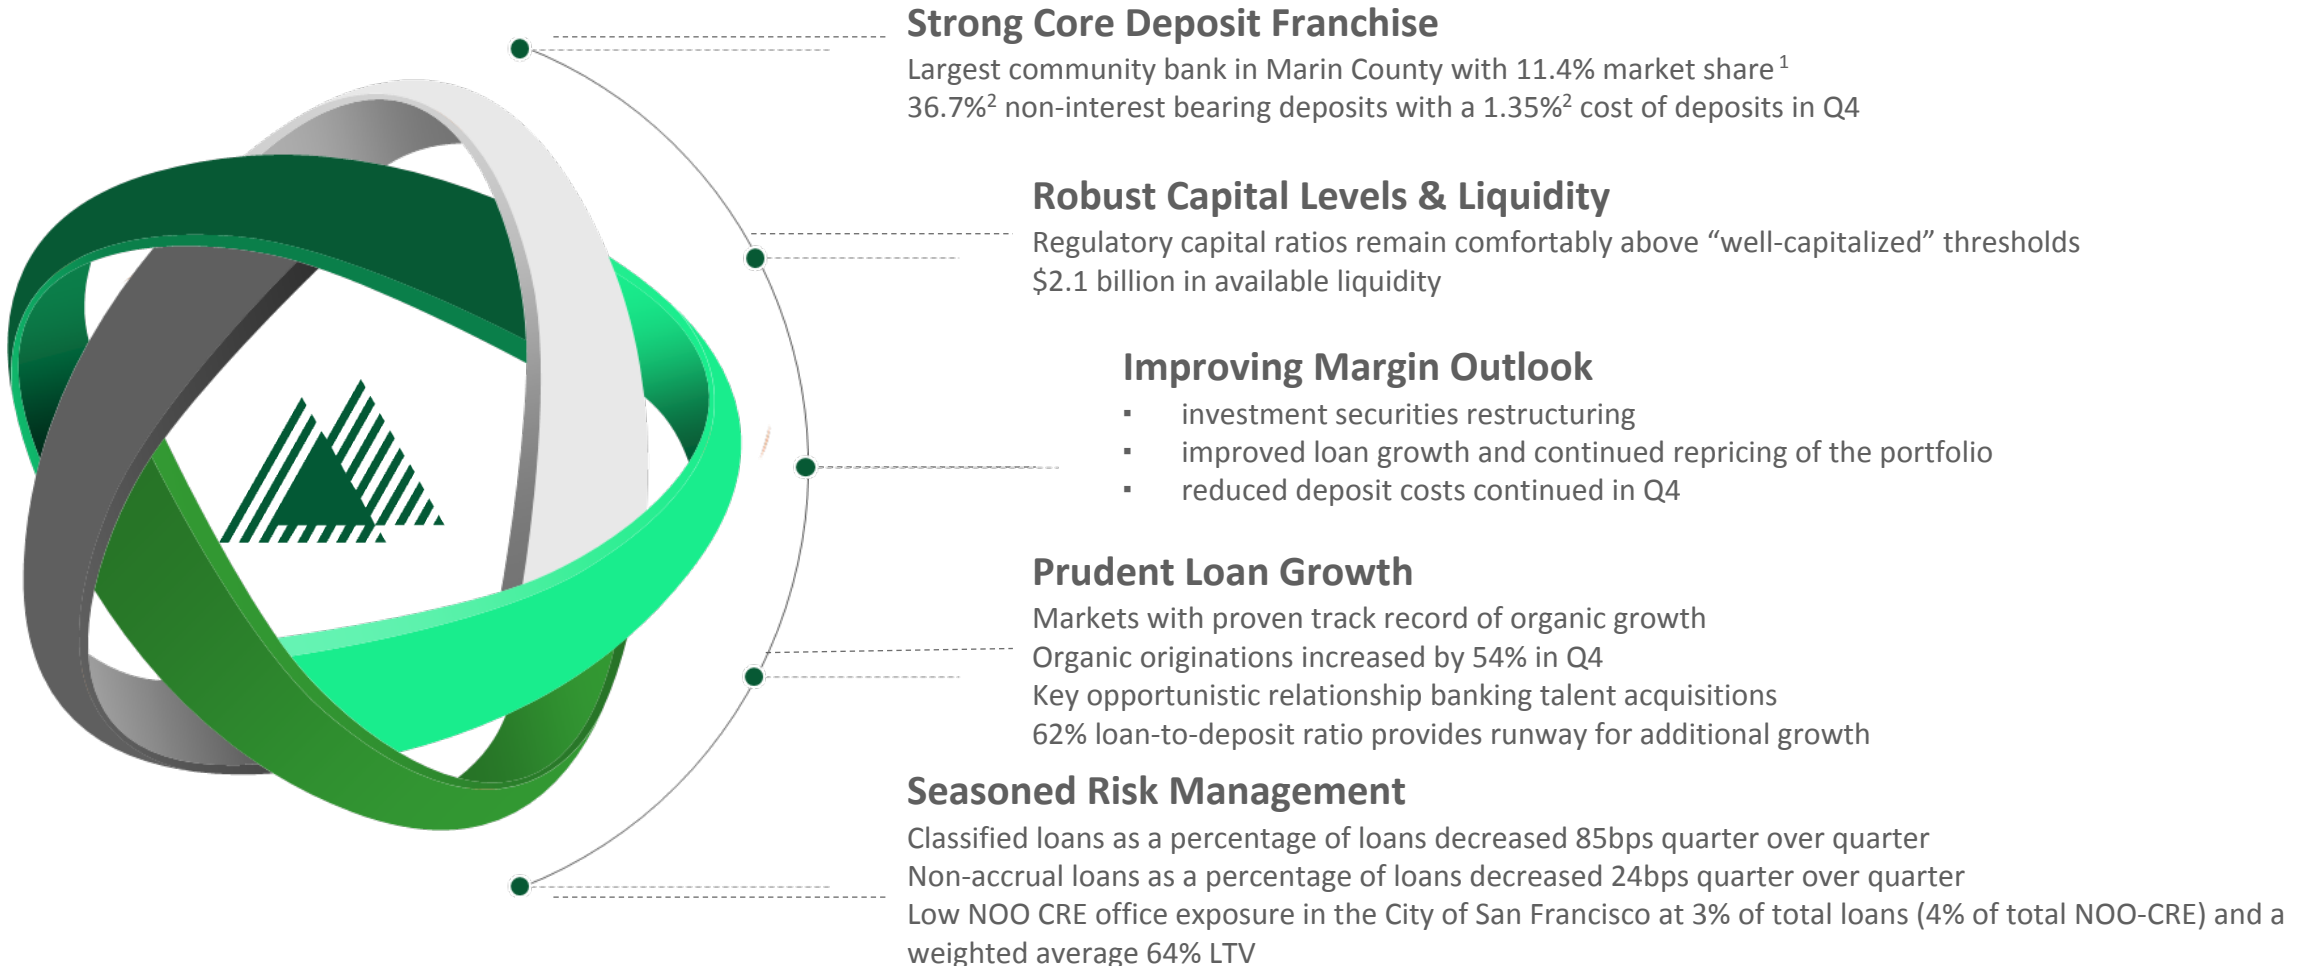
Strong Core Deposit Franchise

Largest community bank in Marin County with 11.4% market share $^1$
36.7%$^2$ non-interest bearing deposits with a 1.35%$^2$ cost of deposits in Q4

Robust Capital Levels & Liquidity

Regulatory capital ratios remain comfortably above “well-capitalized” thresholds
$2.1 billion in available liquidity

Improving Margin Outlook

- investment securities restructuring
- improved loan growth and continued repricing of the portfolio
- reduced deposit costs continued in Q4

Prudent Loan Growth

Markets with proven track record of organic growth
Organic originations increased by 54% in Q4
Key opportunistic relationship banking talent acquisitions
62% loan-to-deposit ratio provides runway for additional growth

Seasoned Risk Management

Classified loans as a percentage of loans decreased 85bps quarter over quarter
Non-accrual loans as a percentage of loans decreased 24bps quarter over quarter
Low NOO CRE office exposure in the City of San Francisco at 3% of total loans (4% of total NOO-CRE) and a weighted average 64% LTV